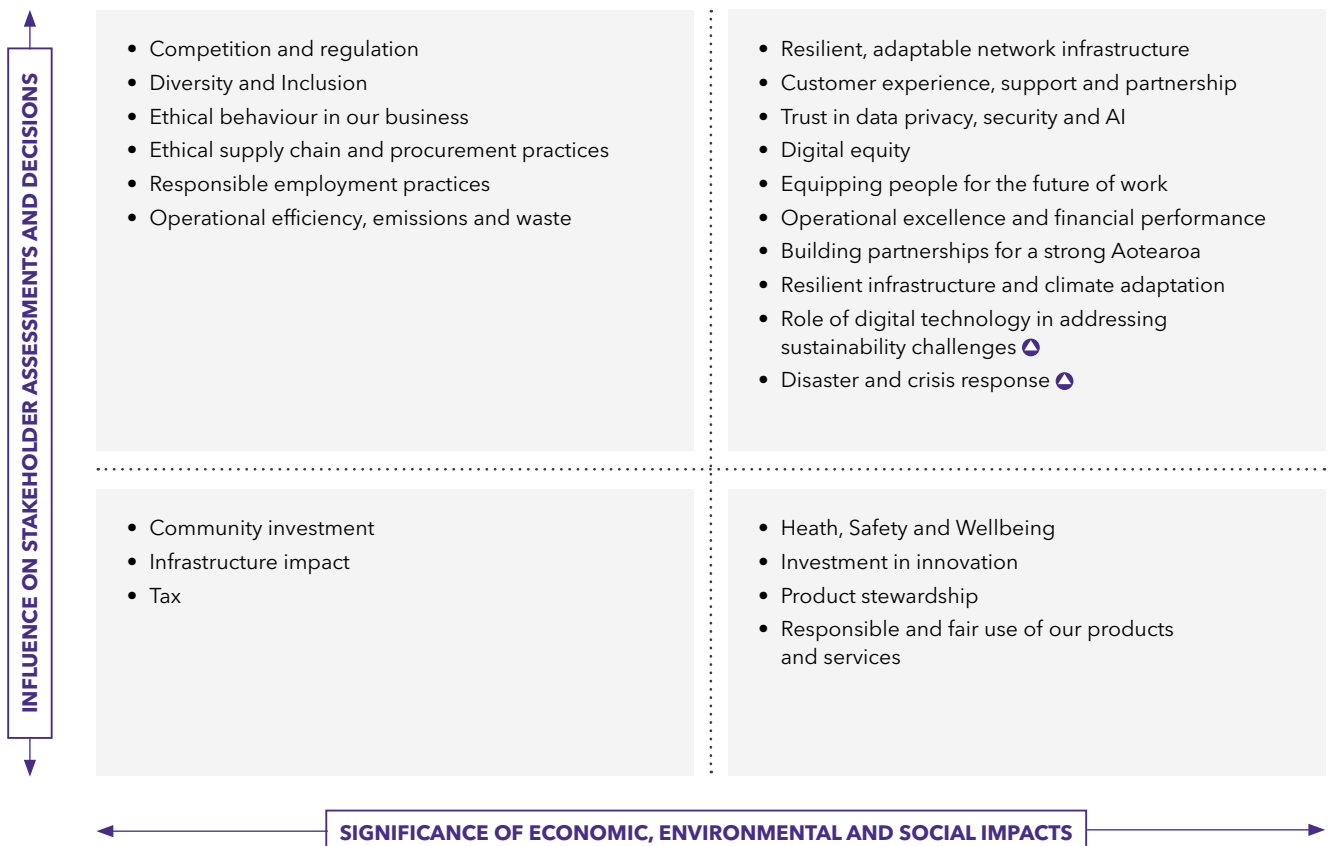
INFLUENCE ON STAKEHOLDER ASSESSMENTS AND DECISIONS

- Competition and regulation
- Diversity and Inclusion
- Ethical behaviour in our business
- Ethical supply chain and procurement practices
- Responsible employment practices
- Operational efficiency, emissions and waste

- Resilient, adaptable network infrastructure
- Customer experience, support and partnership
- Trust in data privacy, security and AI
- Digital equity
- Equipping people for the future of work
- Operational excellence and financial performance
- Building partnerships for a strong Aotearoa
- Resilient infrastructure and climate adaptation
- Role of digital technology in addressing sustainability challenges
- Disaster and crisis response

- Community investment
- Infrastructure impact
- Tax

- Heath, Safety and Wellbeing
- Investment in innovation
- Product stewardship
- Responsible and fair use of our products and services

SIGNIFICANCE OF ECONOMIC, ENVIRONMENTAL AND SOCIAL IMPACTS